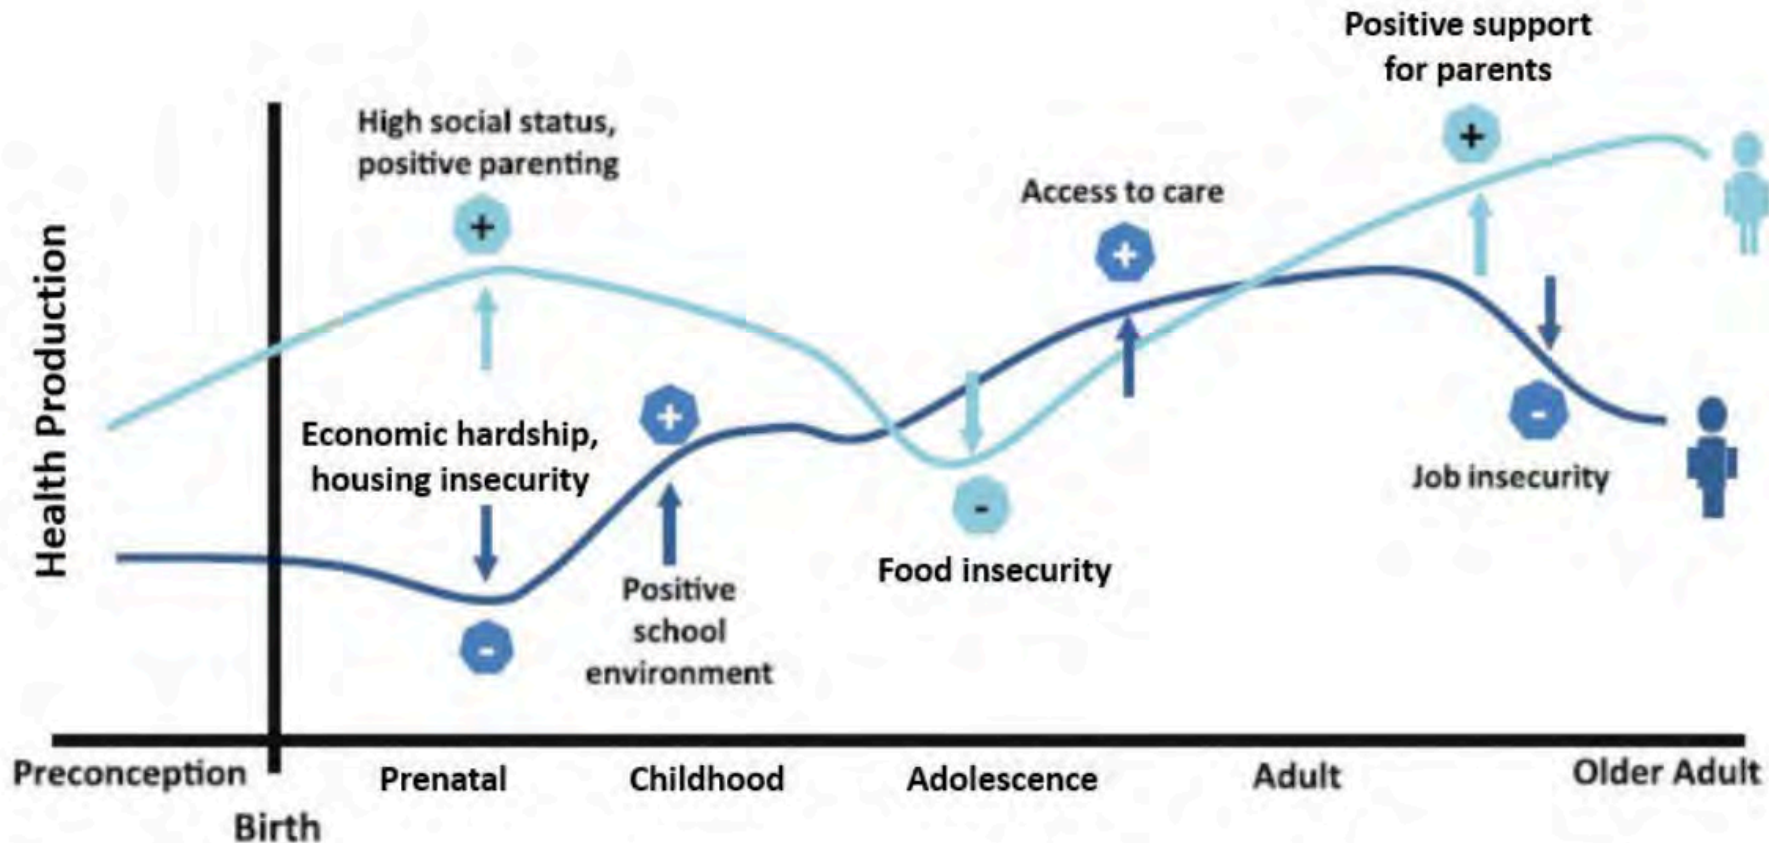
Positive support for parents

High social status, positive parenting

+

Access to care

+

+

Health Production

+

Economic hardship, housing insecurity

-

-

Job insecurity

-

-

Food insecurity

Positive school environment

Preconception

Birth

Prenatal

Childhood

Adolescence

Adult

Older Adult